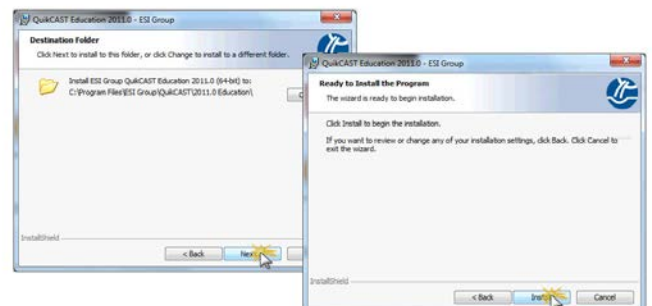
QuikCAST Education 2011.0 - ESI Group

Destination Folder

Click Next to install to this folder, or click Change to install to a different folder.

Install ESI Group QuikCAST Education 2011.0 (64-bit) to:
C:\Program Files\ESI Group\QuikCAST\2011.0 Education\

C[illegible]

InstallShield

< Back

Nex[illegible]

QuikCAST Education 2011.0 - ESI Group

Ready to Install the Program

The wizard is ready to begin installation.

Click Install to begin the installation.

If you want to review or change any of your installation settings, click Back. Click Cancel to exit the wizard.

InstallShield

< Back

Inst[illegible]

Cancel